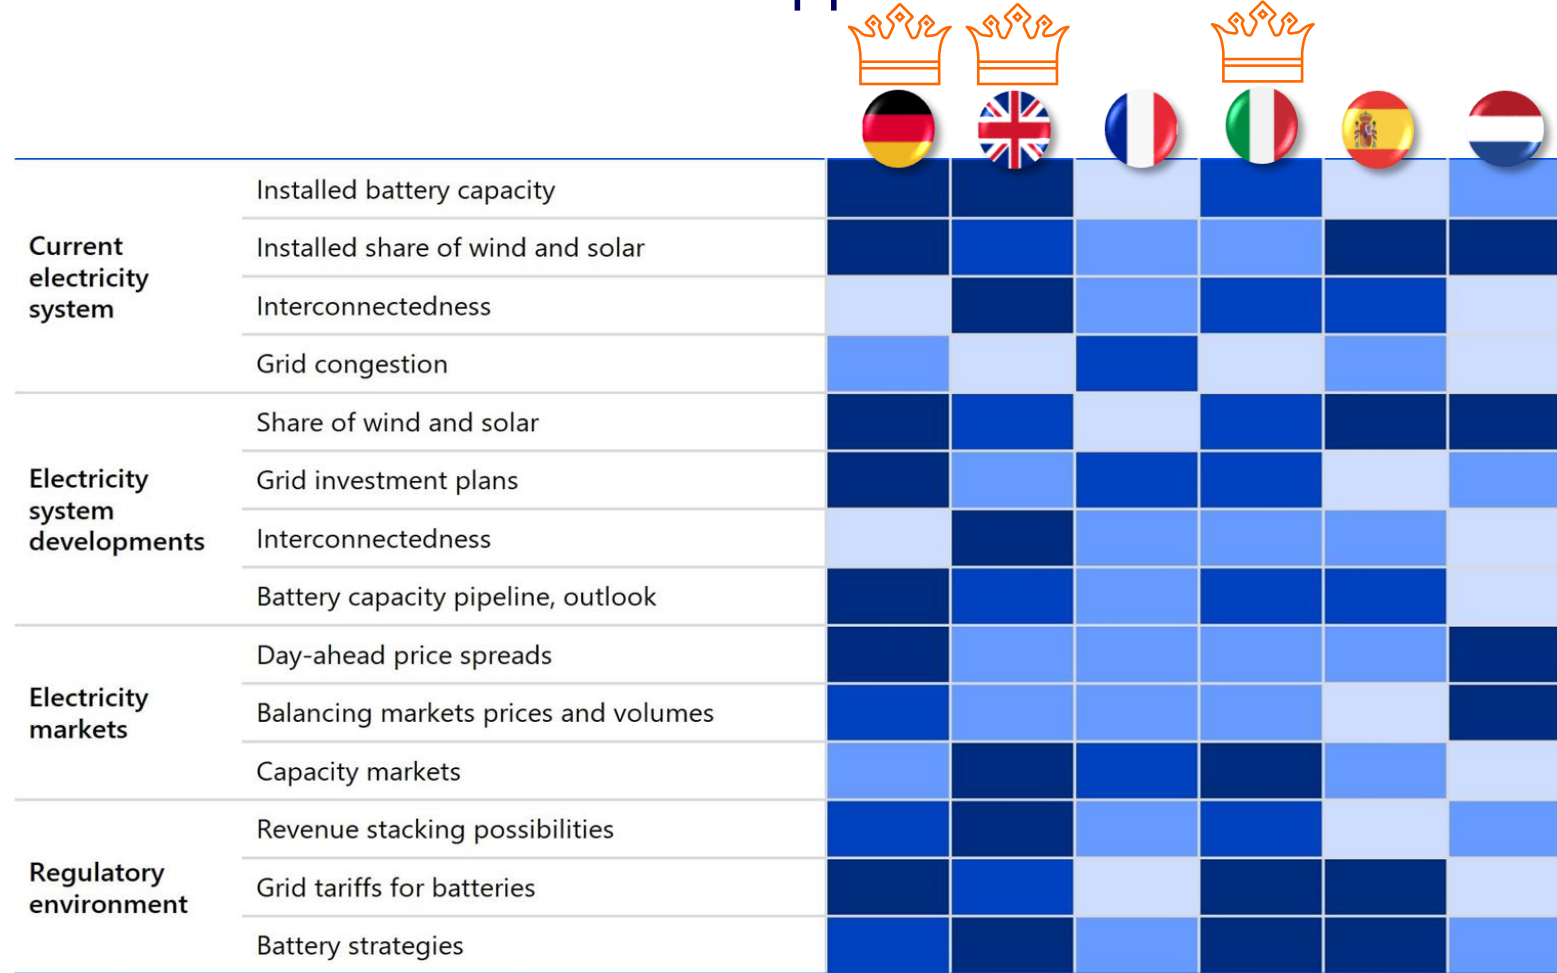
Current electricity system
Installed battery capacity
Installed share of wind and solar
Interconnectedness
Grid congestion

Electricity system developments
Share of wind and solar
Grid investment plans
Interconnectedness
Battery capacity pipeline, outlook

Electricity markets
Day-ahead price spreads
Balancing markets prices and volumes
Capacity markets

Regulatory environment
Revenue stacking possibilities
Grid tariffs for batteries
Battery strategies